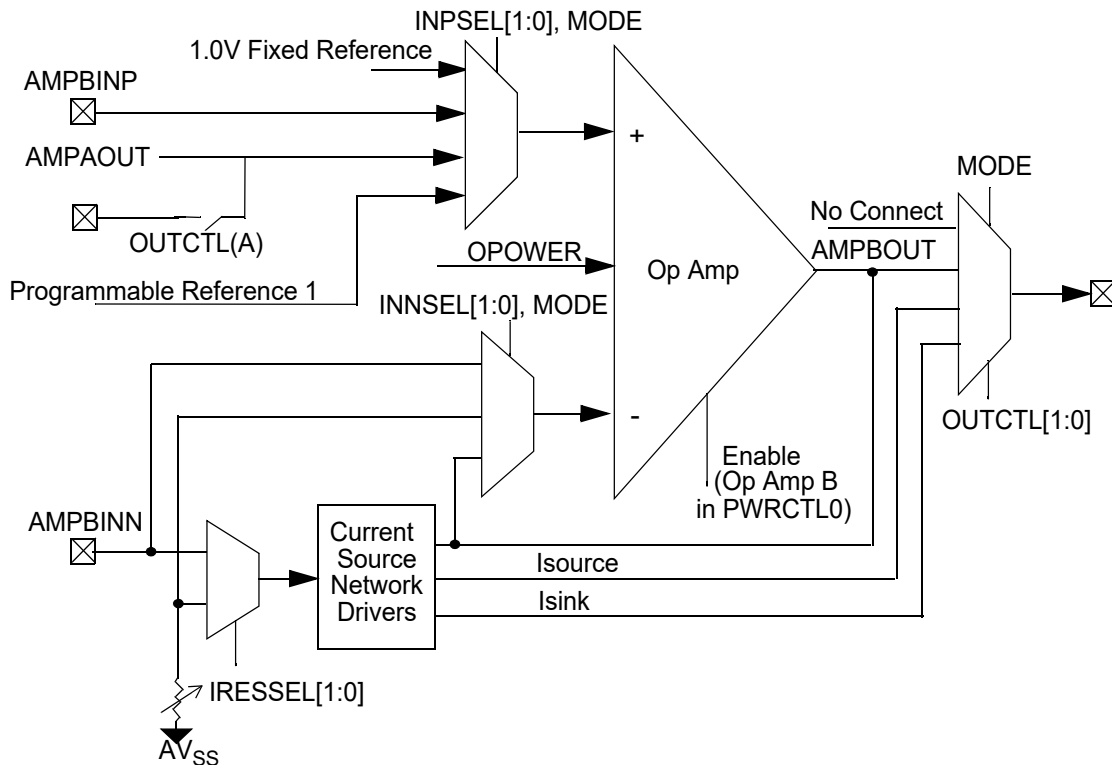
INPSEL[1:0], MODE
1.0V Fixed Reference
AMPBINP
AMPAOUT
OUTCTL(A)
Programmable Reference 1
+
OPOWER
Op Amp
INNSEL[1:0], MODE
-
MODE
No Connect
AMPBOUT
OUTCTL[1:0]
Enable
(Op Amp B
in PWRCTL0)
AMPBINN
Current Source Network Drivers
Isource
Isink
IRESSEL[1:0]
$AV_{SS}$